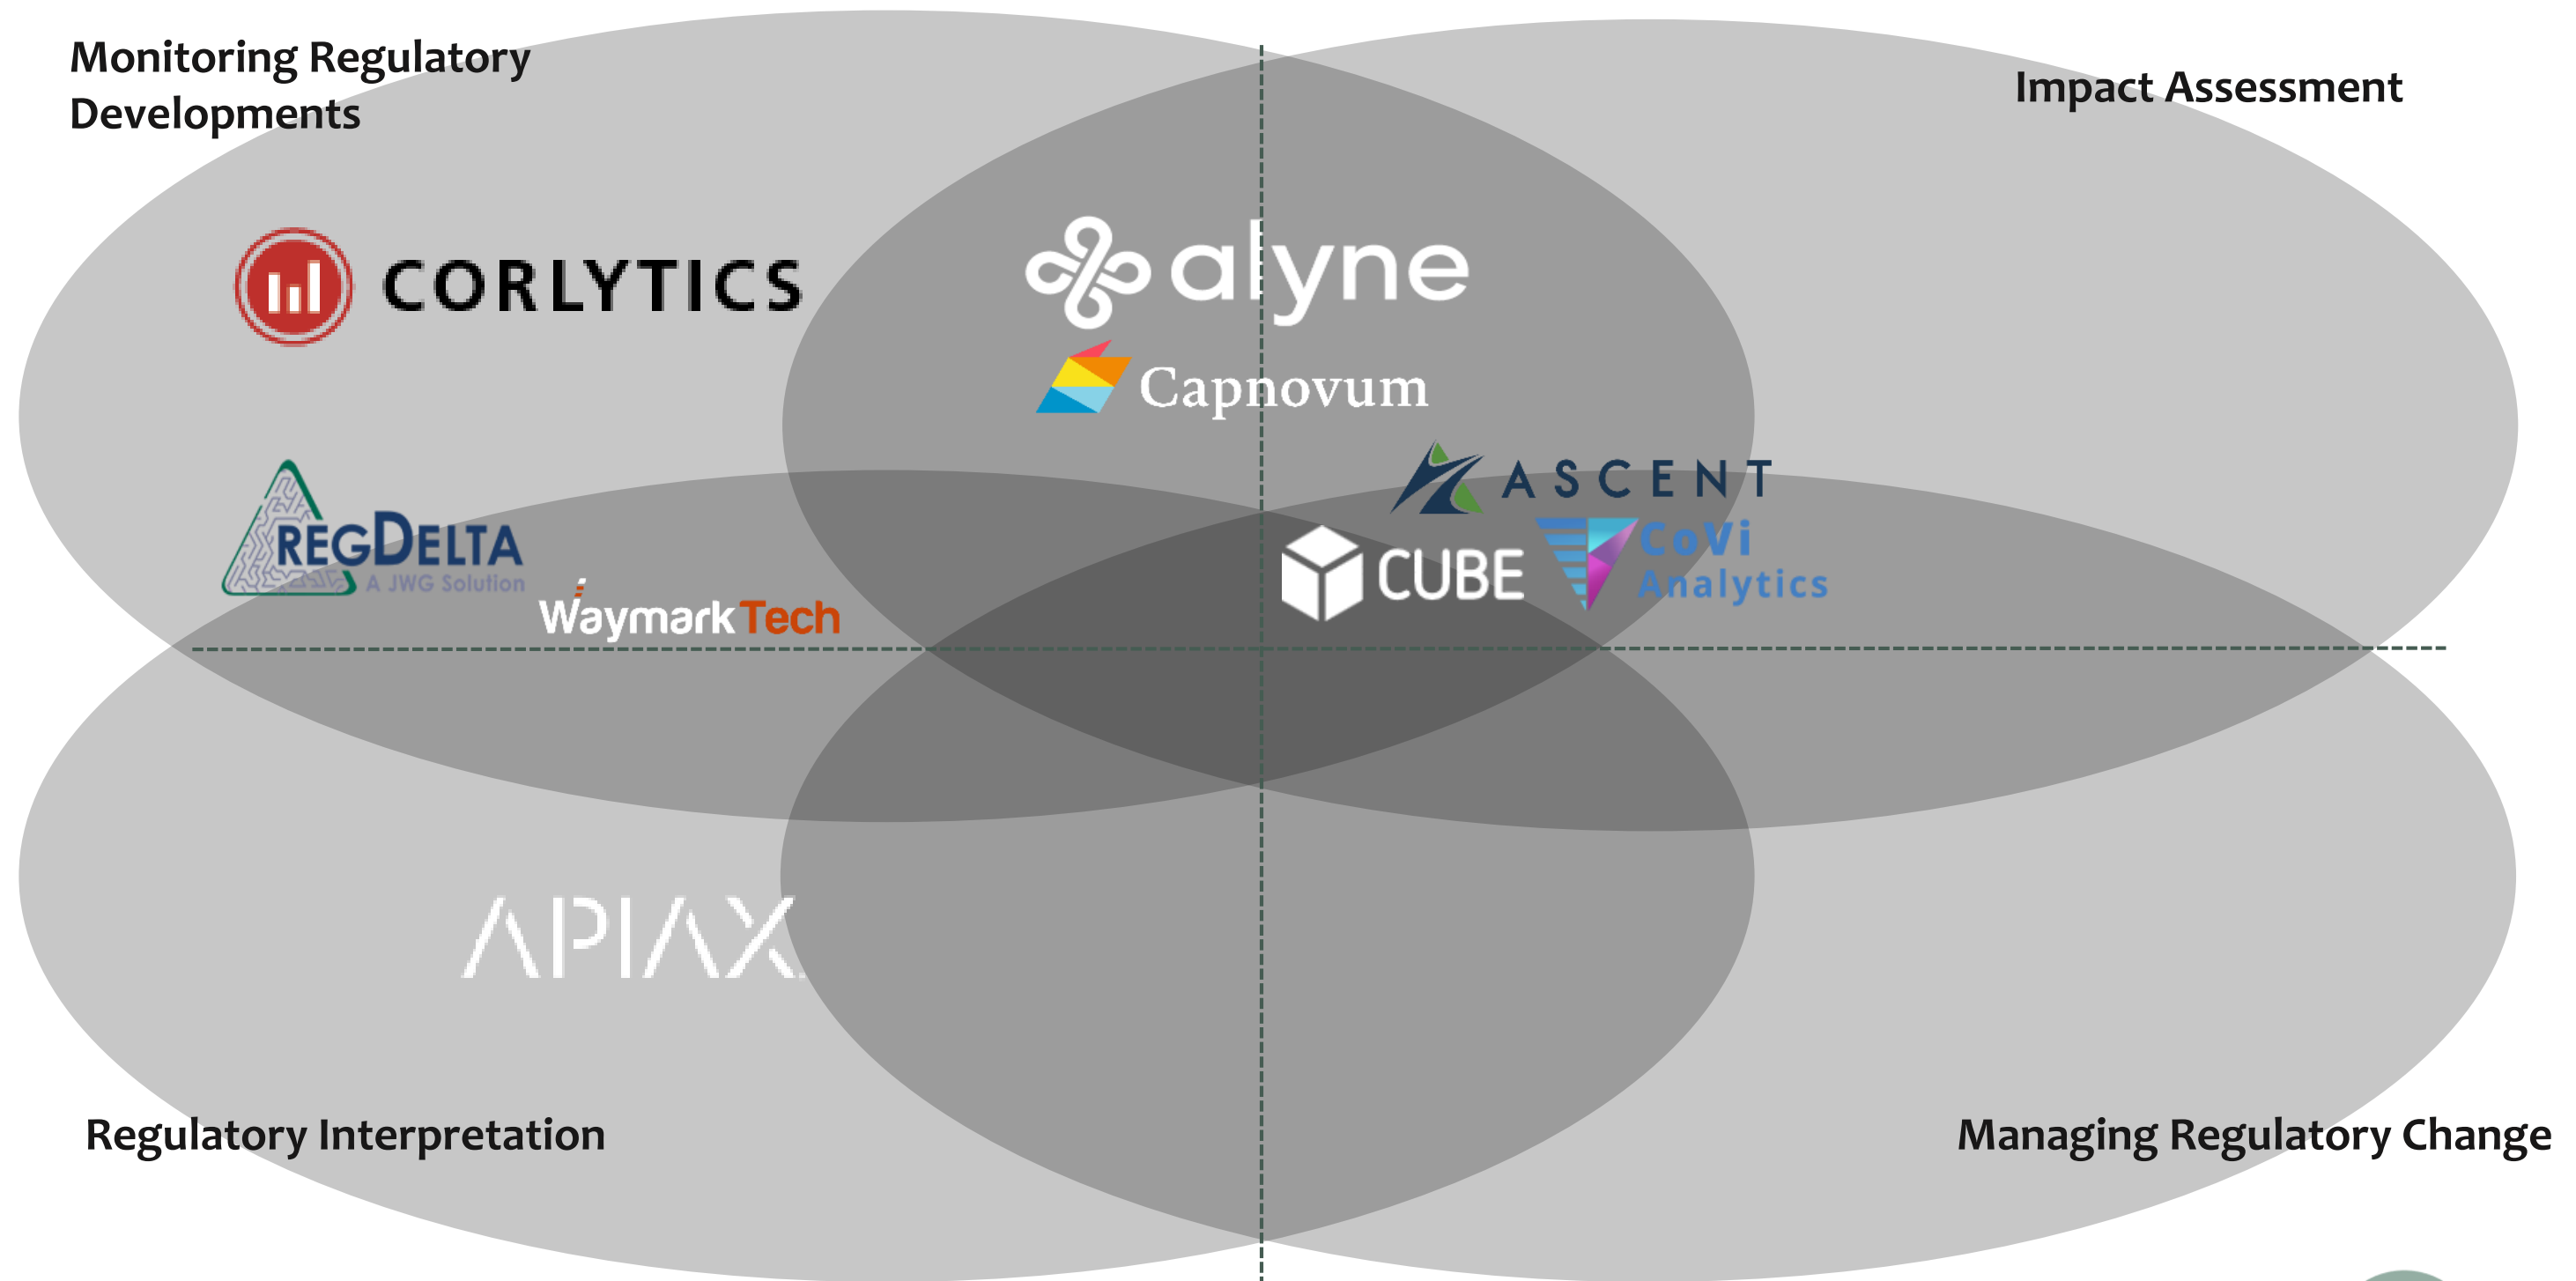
Monitoring Regulatory Developments

Impact Assessment

CORLYTICS

alyne

Capnovum

REGDELTA
A JWG Solution

WaymarkTech

ASCENT

CUBE

CoVi Analytics

APIAX

Regulatory Interpretation

Managing Regulatory Change